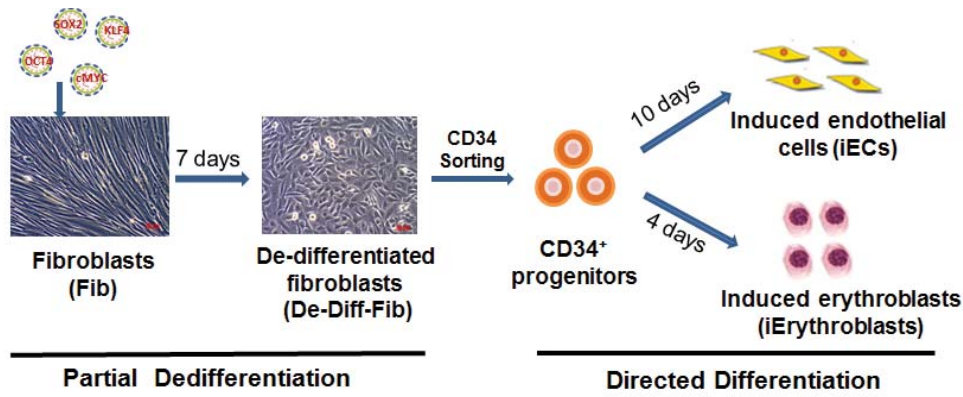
SOX2
KLF4
OCT4
cMYC

Fibroblasts (Fib)

7 days

De-differentiated fibroblasts (De-Diff-Fib)

CD34 Sorting

CD34$^+$ progenitors

10 days

Induced endothelial cells (iECs)

4 days

Induced erythroblasts (iErythroblasts)

Partial Dedifferentiation

Directed Differentiation